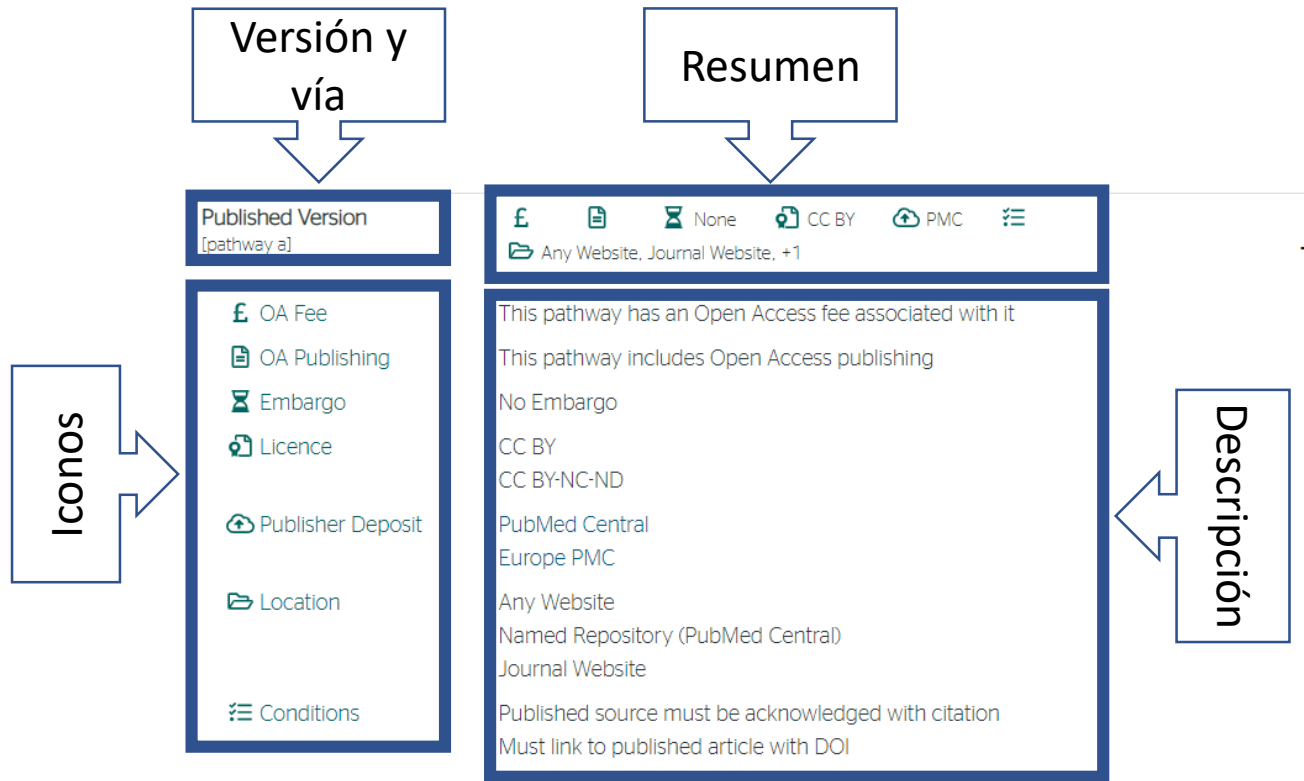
Versión y vía

Resumen

Published Version
[pathway a]

£ None CC BY PMC
Any Website, Journal Website, +1

Iconos

£ OA Fee
OA Publishing
Embargo
Licence
Publisher Deposit
Location
Conditions

This pathway has an Open Access fee associated with it
This pathway includes Open Access publishing
No Embargo
CC BY
CC BY-NC-ND
PubMed Central
Europe PMC
Any Website
Named Repository (PubMed Central)
Journal Website
Published source must be acknowledged with citation
Must link to published article with DOI

Descripción